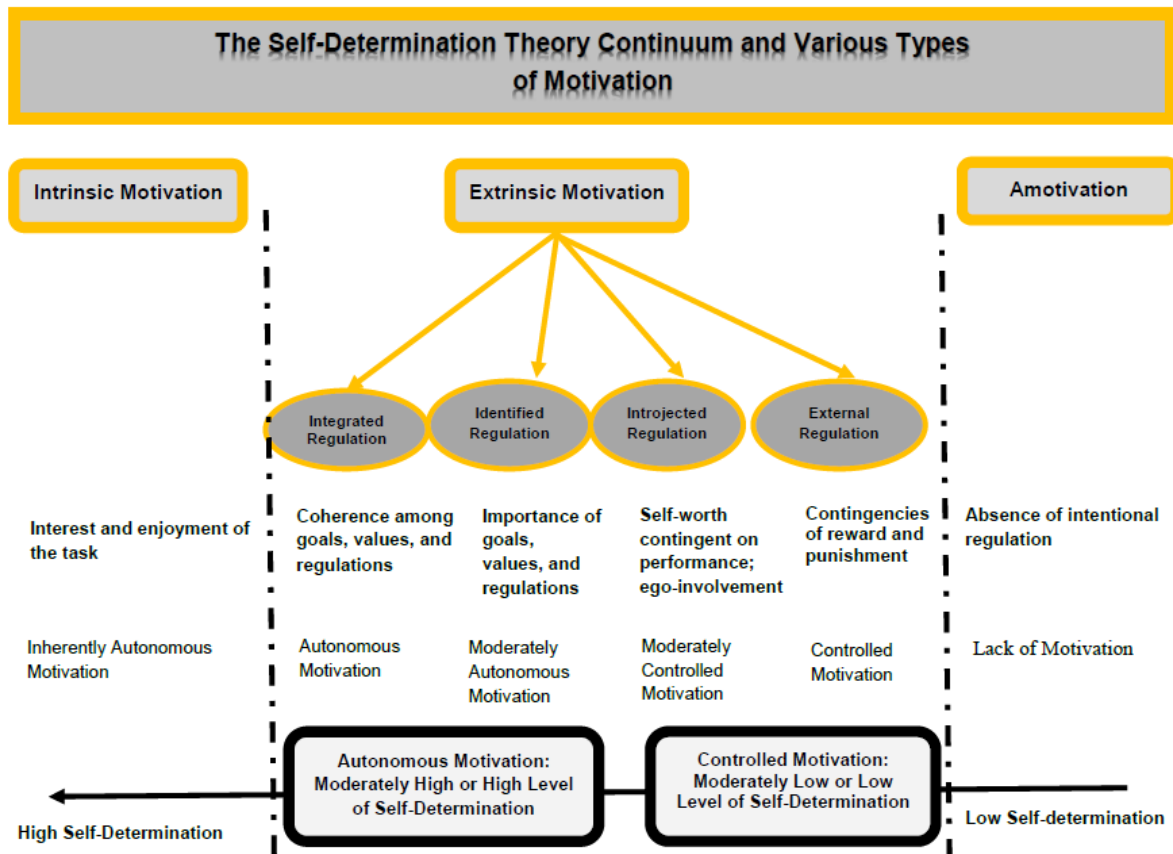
The Self-Determination Theory Continuum and Various Types of Motivation

Intrinsic Motivation

Extrinsic Motivation

Amotivation

Integrated Regulation

Identified Regulation

Introjected Regulation

External Regulation

Interest and enjoyment of the task

Coherence among goals, values, and regulations

Importance of goals, values, and regulations

Self-worth contingent on performance; ego-involvement

Contingencies of reward and punishment

Absence of intentional regulation

Inherently Autonomous Motivation

Autonomous Motivation

Moderately Autonomous Motivation

Moderately Controlled Motivation

Controlled Motivation

Lack of Motivation

Autonomous Motivation: Moderately High or High Level of Self-Determination

Controlled Motivation: Moderately Low or Low Level of Self-Determination

High Self-Determination

Low Self-determination